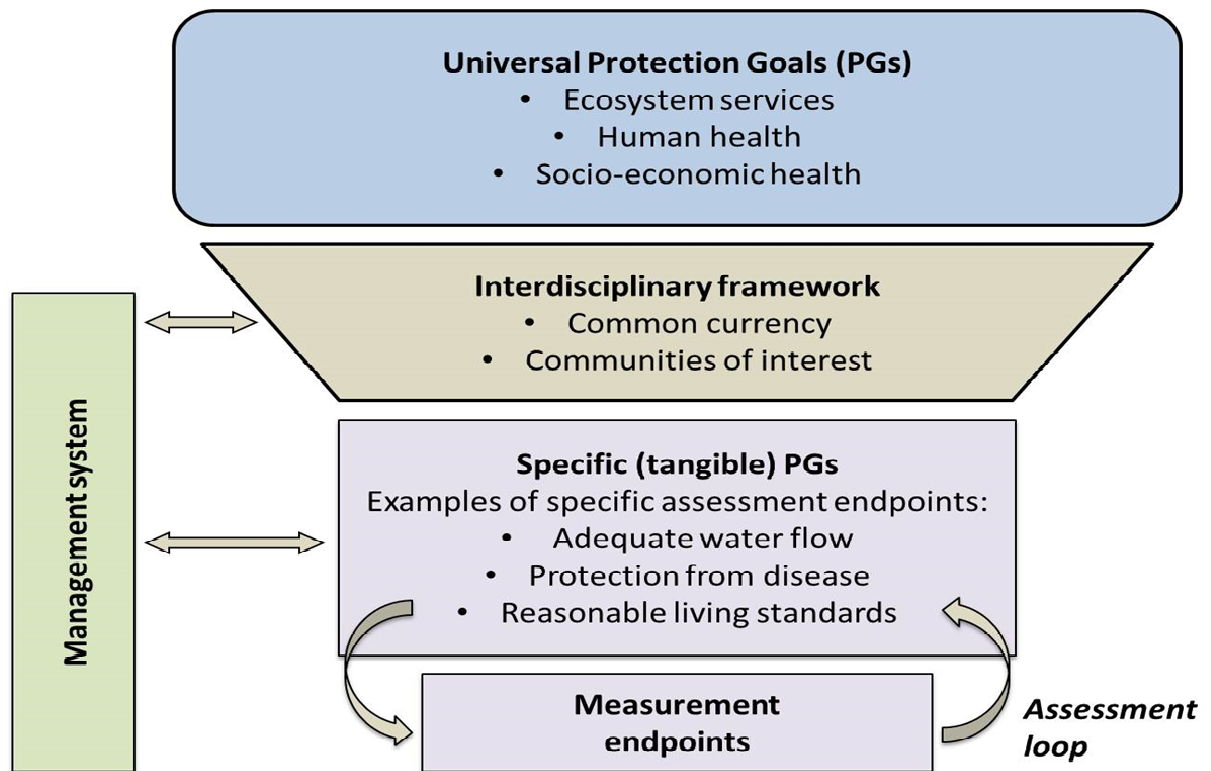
**Universal Protection Goals (PGs)**
- Ecosystem services
- Human health
- Socio-economic health

**Interdisciplinary framework**
- Common currency
- Communities of interest

**Management system**

**Specific (tangible) PGs**
Examples of specific assessment endpoints:
- Adequate water flow
- Protection from disease
- Reasonable living standards

**Measurement endpoints**

***Assessment loop***